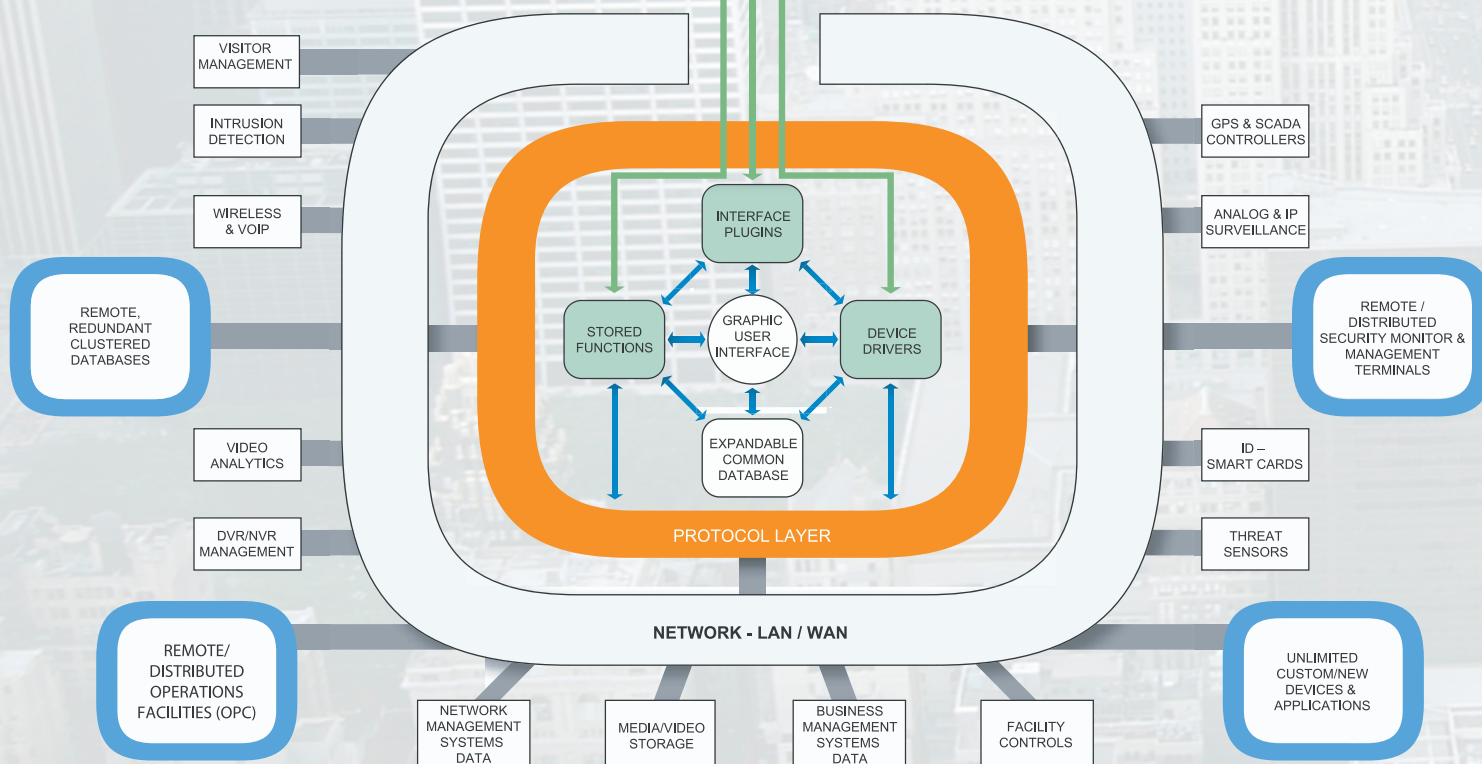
VISITOR MANAGEMENT

INTRUSION DETECTION

WIRELESS & VOIP

REMOTE, REDUNDANT CLUSTERED DATABASES

VIDEO ANALYTICS

DVR/NVR MANAGEMENT

REMOTE/ DISTRIBUTED OPERATIONS FACILITIES (OPC)

GPS & SCADA CONTROLLERS

ANALOG & IP SURVEILLANCE

REMOTE / DISTRIBUTED SECURITY MONITOR & MANAGEMENT TERMINALS

ID – SMART CARDS

THREAT SENSORS

UNLIMITED CUSTOM/NEW DEVICES & APPLICATIONS

INTERFACE PLUGINS

STORED FUNCTIONS

GRAPHIC USER INTERFACE

DEVICE DRIVERS

EXPANDABLE COMMON DATABASE

PROTOCOL LAYER

NETWORK - LAN / WAN

NETWORK MANAGEMENT SYSTEMS DATA

MEDIA/VIDEO STORAGE

BUSINESS MANAGEMENT SYSTEMS DATA

FACILITY CONTROLS